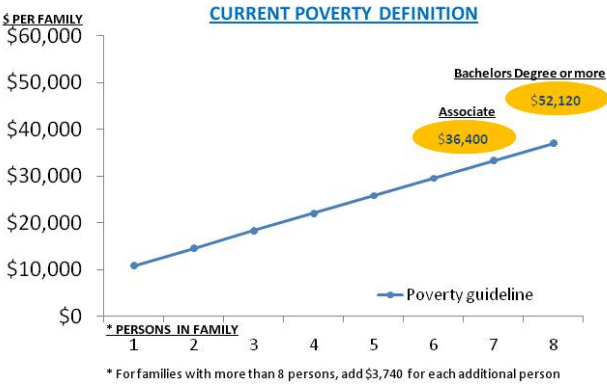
$ PER FAMILY

CURRENT POVERTY DEFINITION

$60,000
$50,000
$40,000
$30,000
$20,000
$10,000
$0

Bachelors Degree or more
$52,120

Associate
$36,400

Poverty guideline

* PERSONS IN FAMILY
1 2 3 4 5 6 7 8

* For families with more than 8 persons, add $3,740 for each additional person